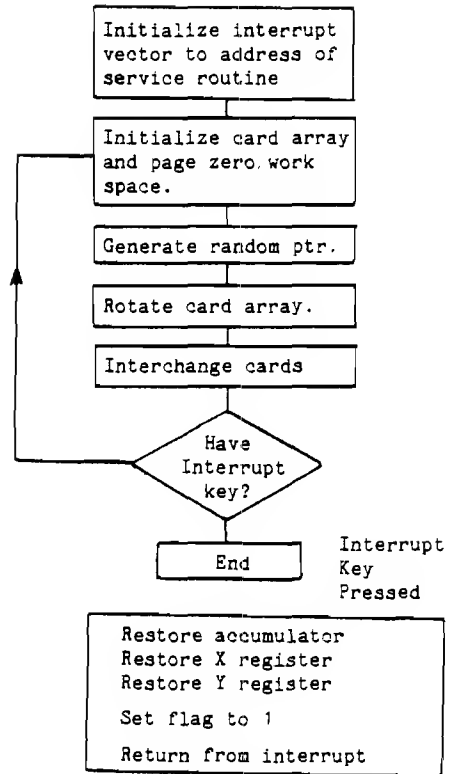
Initialize interrupt vector to address of service routine

Initialize card array and page zero work space.

Generate random ptr.

Rotate card array.

Interchange cards

Have Interrupt key?

End

Interrupt Key Pressed

Restore accumulator
Restore X register
Restore Y register
Set flag to 1
Return from interrupt